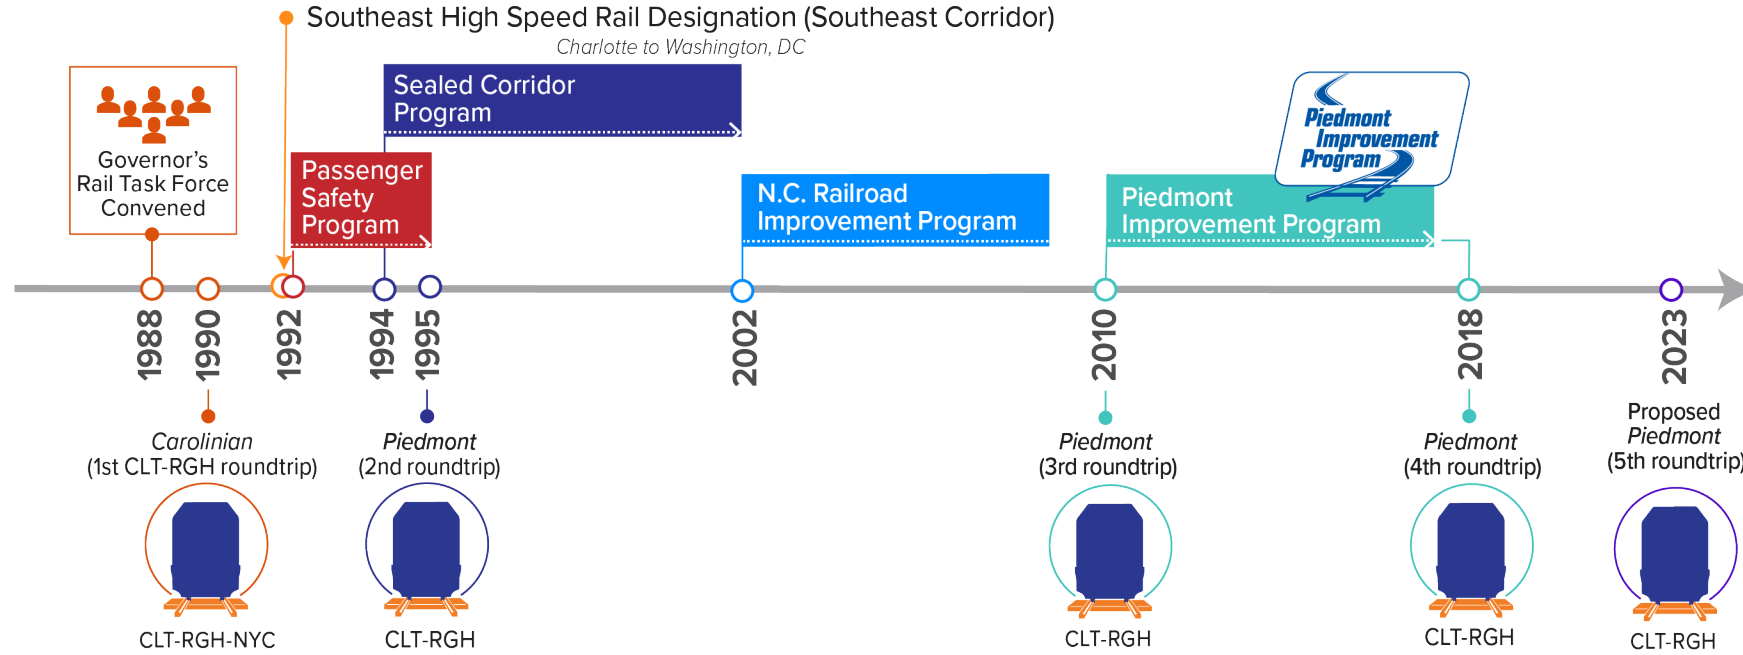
Southeast High Speed Rail Designation (Southeast Corridor)
Charlotte to Washington, DC

Governor's Rail Task Force Convened

Sealed Corridor Program

Passenger Safety Program

N.C. Railroad Improvement Program

Piedmont Improvement Program

Piedmont Improvement Program

1988
1990
1992
1994
1995
2002
2010
2018
2023

Carolinian
(1st CLT-RGH roundtrip)

Piedmont
(2nd roundtrip)

Piedmont
(3rd roundtrip)

Piedmont
(4th roundtrip)

Proposed
Piedmont
(5th roundtrip)

CLT-RGH-NYC
CLT-RGH
CLT-RGH
CLT-RGH
CLT-RGH